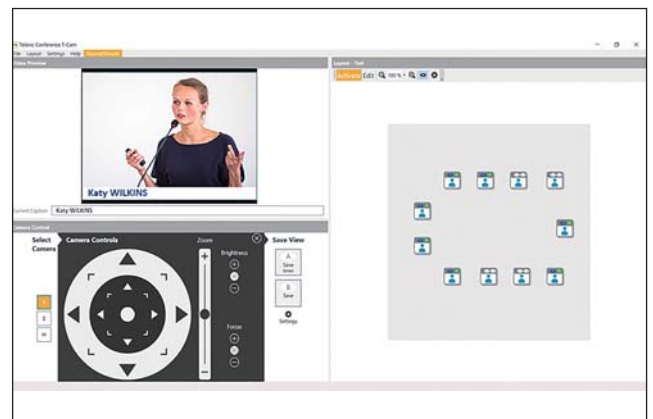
Televic Conference T-Cam
File Layout Settings Help
Video Preview
Katy WILKINS
Current Caption Katy WILKINS
Camera Control
Select Camera
Camera Controls
Zoom
Brightness
Focus
Save View
A Save
B Save
Settings
Layout - Tool
Activate Edit 100%